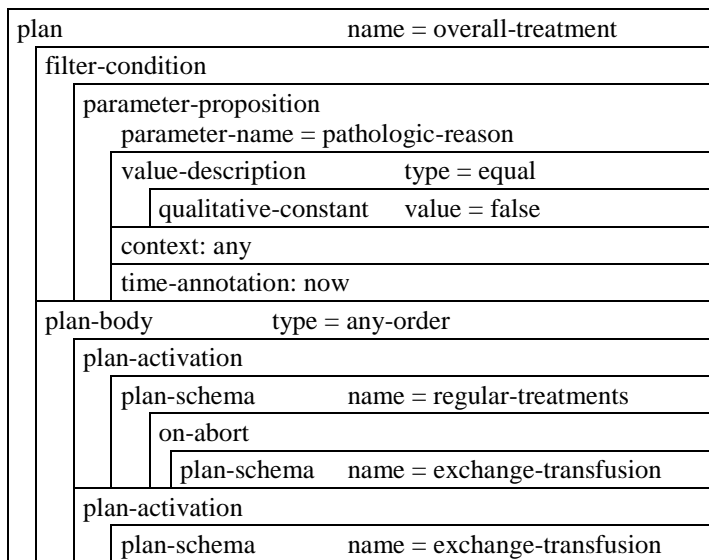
plan name = overall-treatment

filter-condition

parameter-proposition

parameter-name = pathologic-reason

value-description type = equal

qualitative-constant value = false

context: any

time-annotation: now

plan-body type = any-order

plan-activation

plan-schema name = regular-treatments

on-abort

plan-schema name = exchange-transfusion

plan-activation

plan-schema name = exchange-transfusion